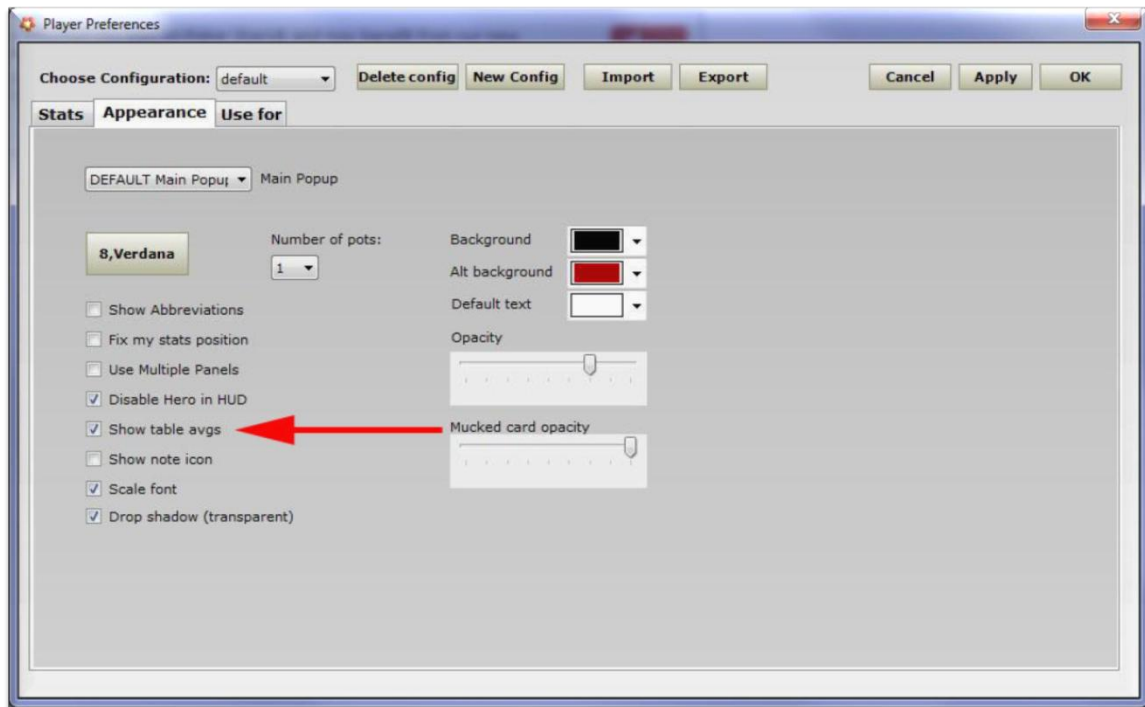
Player Preferences

Choose Configuration: default

Delete config

New Config

Import

Export

Cancel

Apply

OK

Stats

Appearance

Use for

DEFAULT Main Popu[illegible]

Main Popup

8,Verdana

Number of pots:

1

Background

Alt background

Default text

Opacity

Show Abbreviations

Fix my stats position

Use Multiple Panels

Disable Hero in HUD

Show table avgs

Mucked card opacity

Show note icon

Scale font

Drop shadow (transparent)